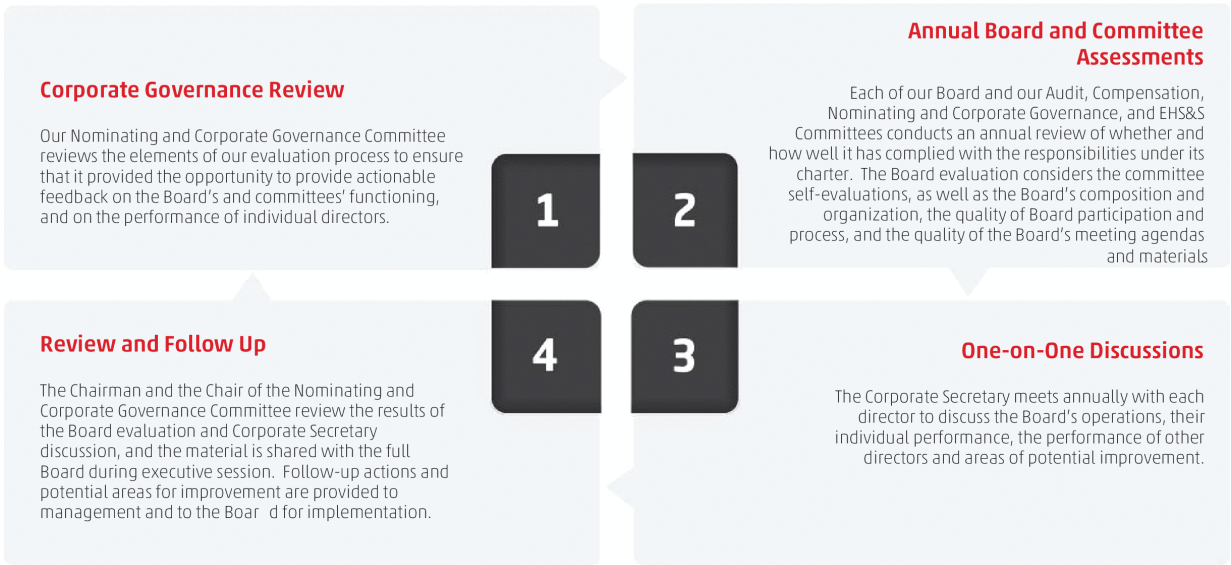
Corporate Governance Review

Our Nominating and Corporate Governance Committee reviews the elements of our evaluation process to ensure that it provided the opportunity to provide actionable feedback on the Board's and committees' functioning, and on the performance of individual directors.

1

2

Annual Board and Committee Assessments

Each of our Board and our Audit, Compensation, Nominating and Corporate Governance, and EHS&S Committees conducts an annual review of whether and how well it has complied with the responsibilities under its charter. The Board evaluation considers the committee self-evaluations, as well as the Board's composition and organization, the quality of Board participation and process, and the quality of the Board's meeting agendas and materials

Review and Follow Up

The Chairman and the Chair of the Nominating and Corporate Governance Committee review the results of the Board evaluation and Corporate Secretary discussion, and the material is shared with the full Board during executive session. Follow-up actions and potential areas for improvement are provided to management and to the Boar d for implementation.

4

3

One-on-One Discussions

The Corporate Secretary meets annually with each director to discuss the Board's operations, their individual performance, the performance of other directors and areas of potential improvement.